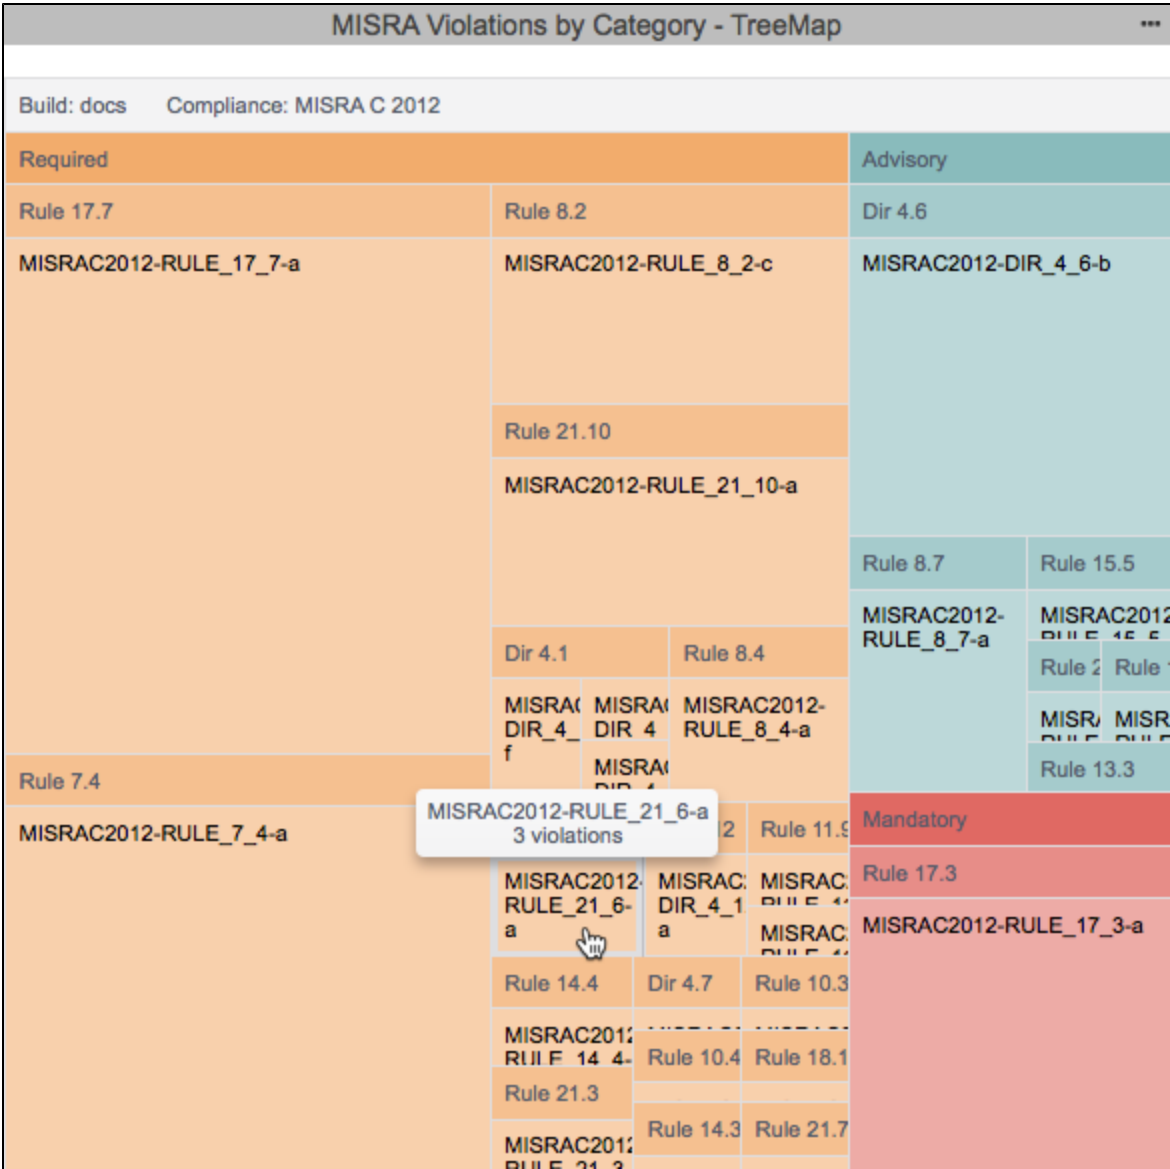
MISRA Violations by Category - TreeMap

Build: docs Compliance: MISRA C 2012

Required

Rule 17.7

MISRAC2012-RULE_17_7-a

Rule 8.2

MISRAC2012-RULE_8_2-c

Rule 21.10

MISRAC2012-RULE_21_10-a

Dir 4.1

MISRA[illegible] DIR_4_ f

MISRA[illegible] DIR 4

MISRA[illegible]

Rule 8.4

MISRAC2012-RULE_8_4-a

Rule 7.4

MISRAC2012-RULE_7_4-a

MISRAC2012-RULE_21_6-a
3 violations

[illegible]2

Rule 11.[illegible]

MISRAC2012-RULE_21_6-a

MISRAC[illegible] DIR_4_1 a

MISRAC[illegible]

MISRAC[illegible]

Rule 14.4

MISRAC201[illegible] RULE_14_4-

Dir 4.7

Rule 10.3

Rule 10.4

Rule 18.1

Rule 21.3

MISRAC201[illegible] RULE_21_3

Rule 14.3

Rule 21.7

Advisory

Dir 4.6

MISRAC2012-DIR_4_6-b

Rule 8.7

MISRAC2012-RULE_8_7-a

Rule 15.5

MISRAC201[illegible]

Rule 2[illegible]

Rule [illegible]

MISR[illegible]

MISR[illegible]

Rule 13.3

Mandatory

Rule 17.3

MISRAC2012-RULE_17_3-a